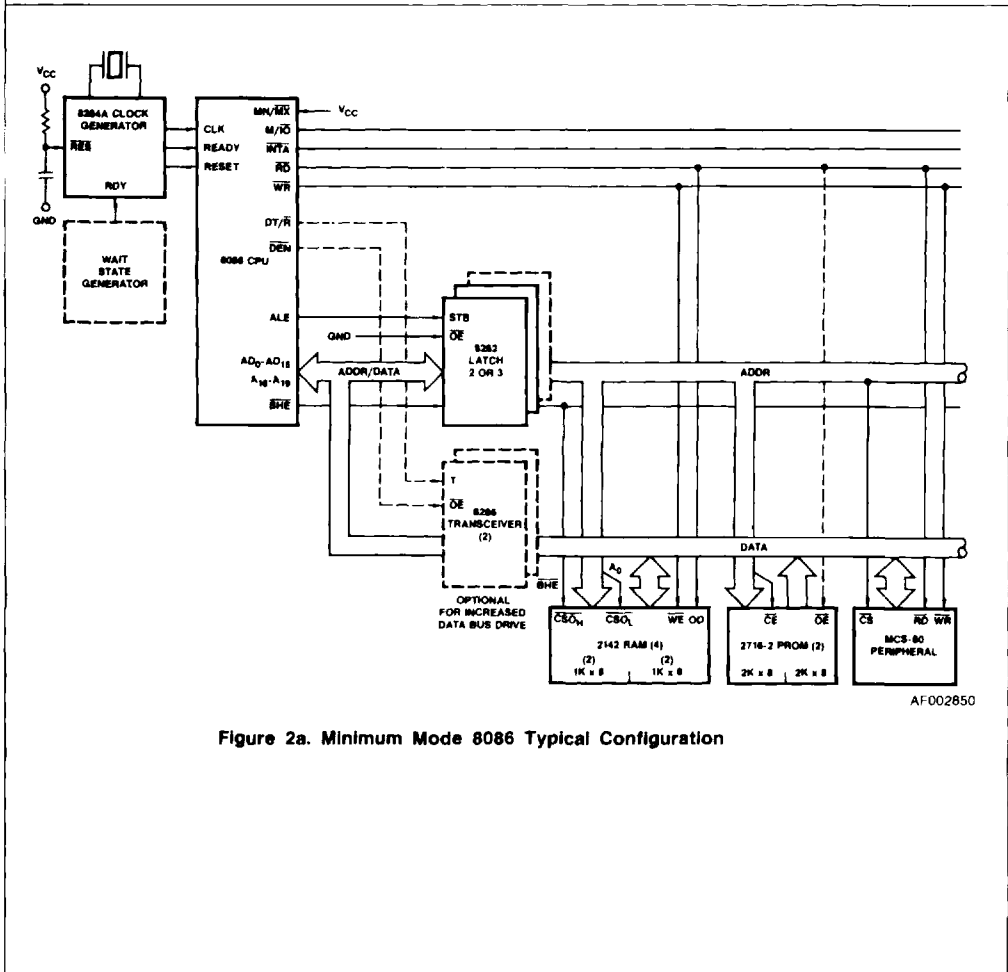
$V_{CC}$

GND

8284A CLOCK GENERATOR

$\overline{RES}$

RDY

WAIT STATE GENERATOR

CLK

READY

RESET

$MN/\overline{MX}$

$V_{CC}$

$M/\overline{IO}$

$\overline{INTA}$

$\overline{RD}$

$\overline{WR}$

$DT/\overline{R}$

$\overline{DEN}$

8086 CPU

ALE

$AD_0 - AD_{15}$

$A_{16} - A_{19}$

$\overline{BHE}$

GND

ADDR/DATA

STB

$\overline{OE}$

8282 LATCH 2 OR 3

ADDR

T

$\overline{OE}$

8286 TRANSCEIVER (2)

DATA

$\overline{BHE}$

$A_0$

OPTIONAL FOR INCREASED DATA BUS DRIVE

$\overline{CSO_H}$

$\overline{CSO_L}$

$\overline{WE}$ OD

2142 RAM (4)

(2) 1K x 8

(2) 1K x 8

$\overline{CE}$

$\overline{OE}$

2716-2 PROM (2)

2K x 8

2K x 8

$\overline{CS}$

$\overline{RD}$

$\overline{WR}$

MCS-80 PERIPHERAL

AF002850

Figure 2a. Minimum Mode 8086 Typical Configuration